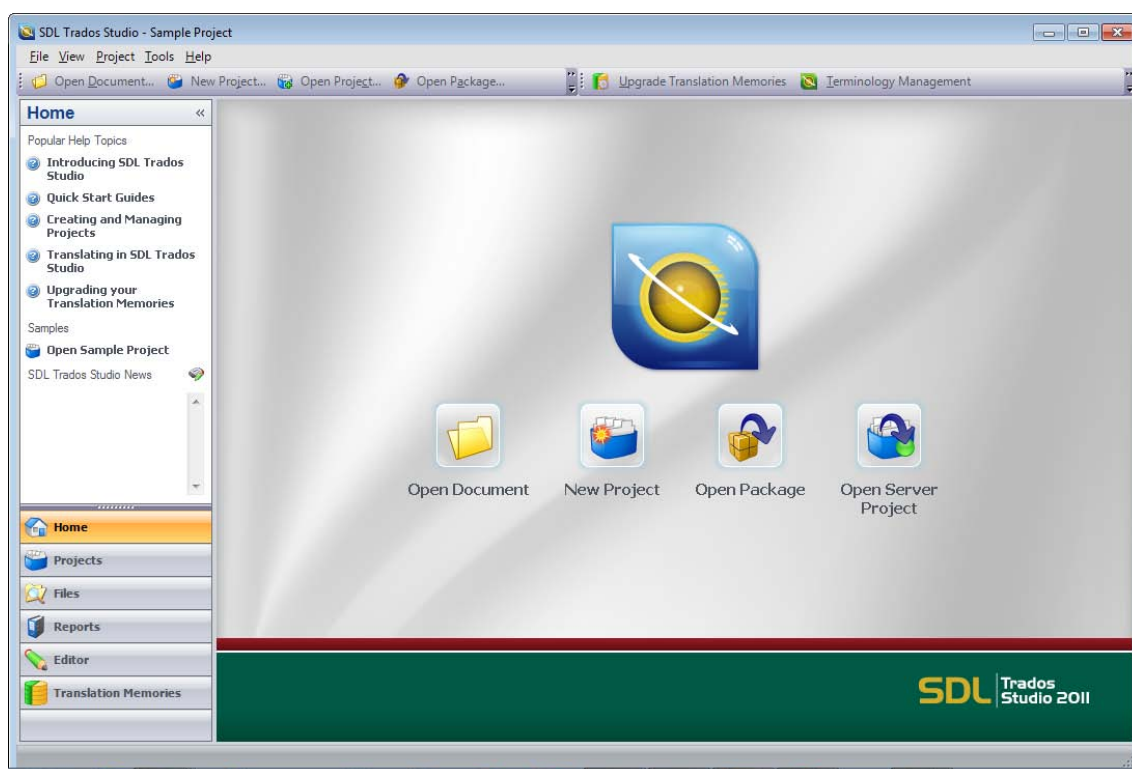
SDL Trados Studio - Sample Project

File View Project Tools Help

Open Document... New Project... Open Project... Open Package... Upgrade Translation Memories Terminology Management

Home

Popular Help Topics

Introducing SDL Trados Studio

Quick Start Guides

Creating and Managing Projects

Translating in SDL Trados Studio

Upgrading your Translation Memories

Samples

Open Sample Project

SDL Trados Studio News

Home

Projects

Files

Reports

Editor

Translation Memories

Open Document

New Project

Open Package

Open Server Project

SDL Trados Studio 2011